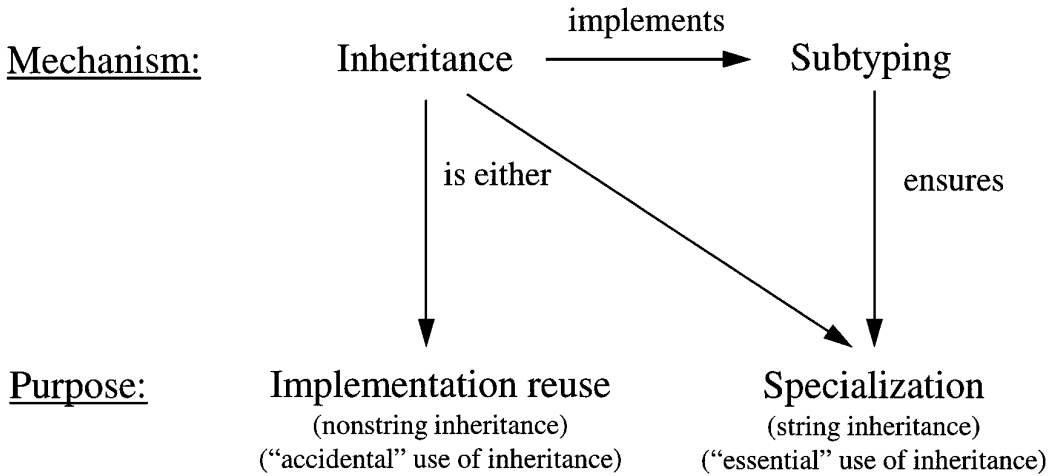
Mechanism: Inheritance implements Subtyping

is either

ensures

Purpose: Implementation reuse
(nonstring inheritance)
("accidental" use of inheritance)

Specialization
(string inheritance)
("essential" use of inheritance)